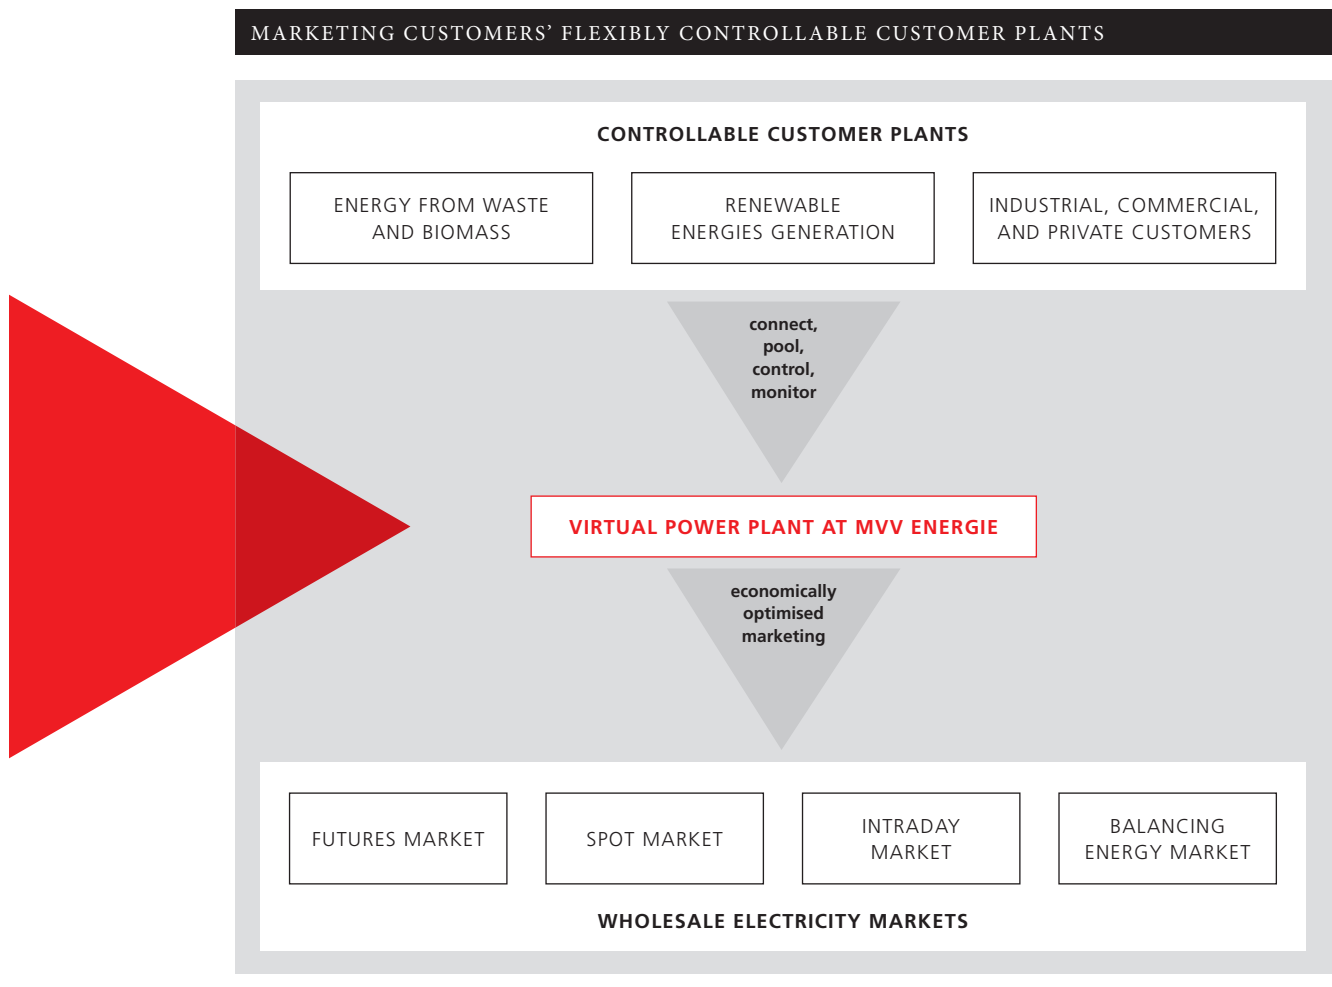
MARKETING CUSTOMERS' FLEXIBLY CONTROLLABLE CUSTOMER PLANTS

CONTROLLABLE CUSTOMER PLANTS

ENERGY FROM WASTE AND BIOMASS

RENEWABLE ENERGIES GENERATION

INDUSTRIAL, COMMERCIAL, AND PRIVATE CUSTOMERS

connect, pool, control, monitor

VIRTUAL POWER PLANT AT MVV ENERGIE

economically optimised marketing

FUTURES MARKET

SPOT MARKET

INTRADAY MARKET

BALANCING ENERGY MARKET

WHOLESALE ELECTRICITY MARKETS